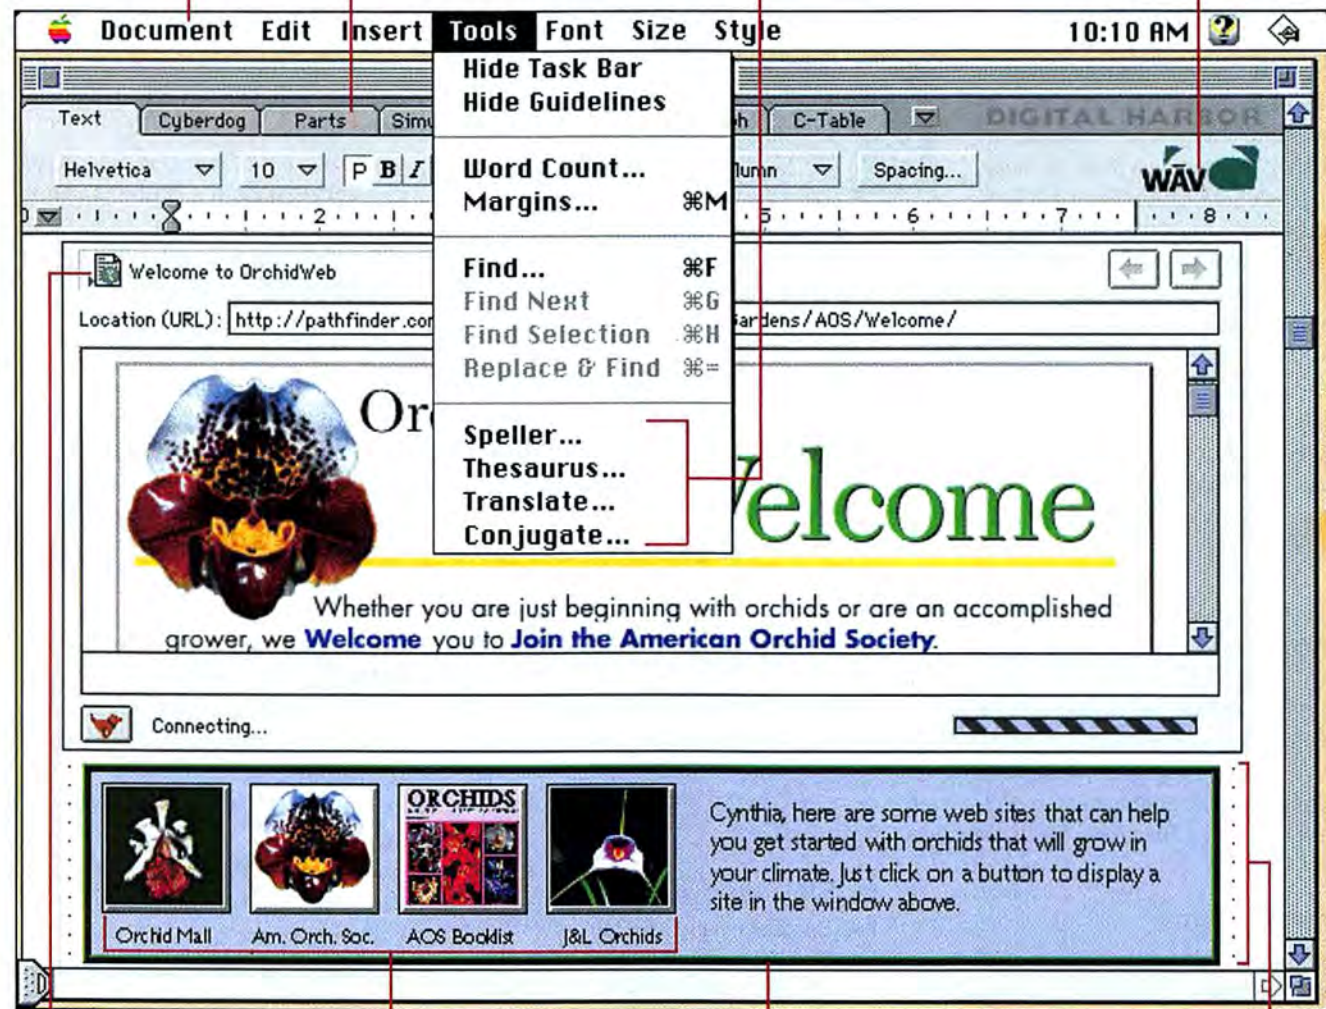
Document Edit Insert Tools Font Size Style 10:10 AM

Hide Task Bar
Hide Guidelines

Word Count...
Margins... ⌘M

Find... ⌘F
Find Next ⌘G
Find Selection ⌘H
Replace & Find ⌘=

Speller...
Thesaurus...
Translate...
Conjugate...

Text Cyberdog Parts Simu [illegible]h C-Table DIGITAL HARBOR

Helvetica 10 P B I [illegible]lumn Spacing...

WAV

2 5 6 7 8

Welcome to OrchidWeb

Location (URL): http://pathfinder.co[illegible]ardens/AOS/Welcome/

Or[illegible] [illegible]elcome

Whether you are just beginning with orchids or are an accomplished grower, we Welcome you to Join the American Orchid Society.

Connecting...

ORCHIDS

Orchid Mall Am. Orch. Soc. AOS Booklist J&L Orchids

Cynthia, here are some web sites that can help you get started with orchids that will grow in your climate. Just click on a button to display a site in the window above.